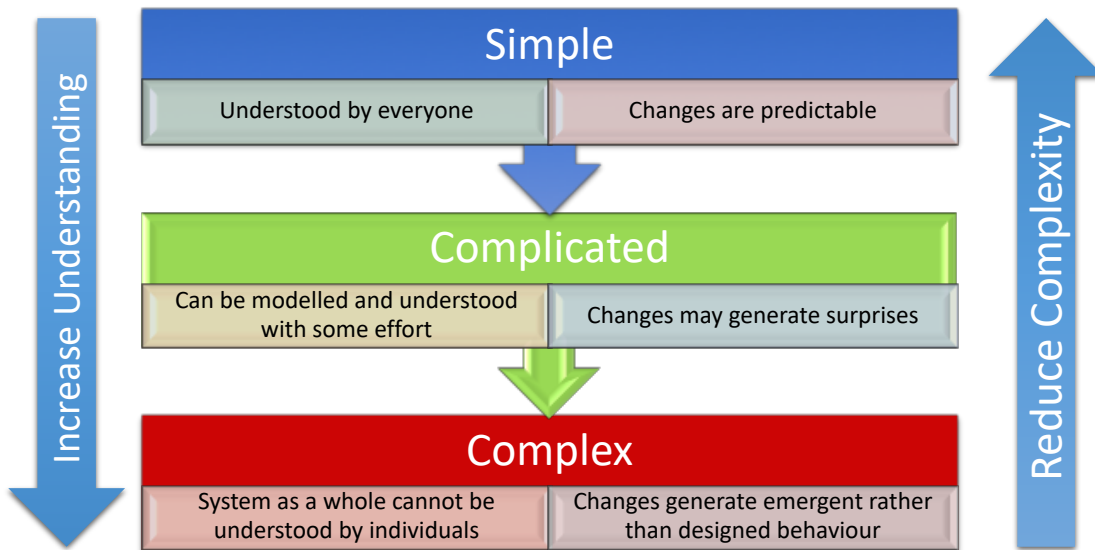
Increase Understanding

Simple

Understood by everyone

Changes are predictable

Complicated

Can be modelled and understood with some effort

Changes may generate surprises

Complex

System as a whole cannot be understood by individuals

Changes generate emergent rather than designed behaviour

Reduce Complexity